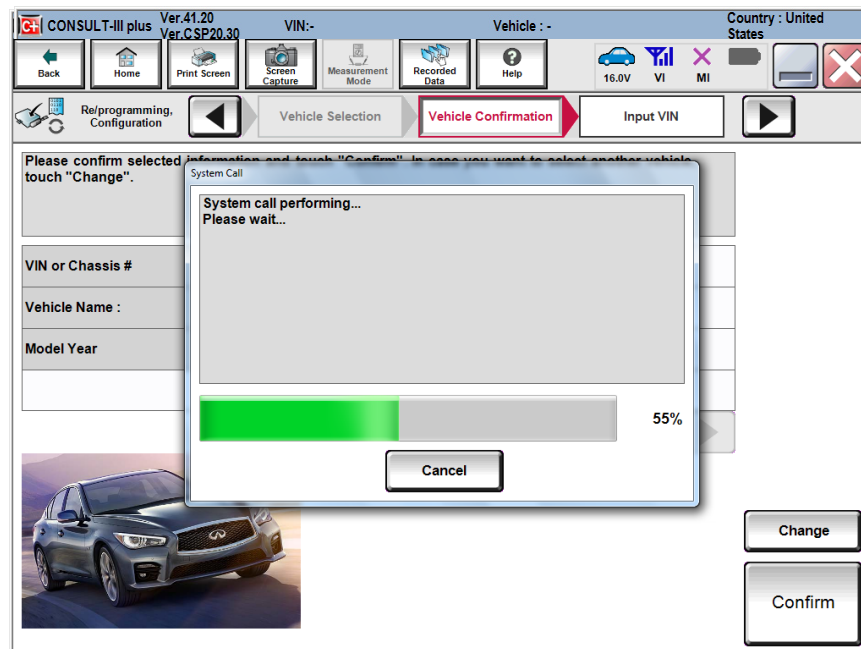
C+ CONSULT-III plus Ver.41.20 Ver.CSP20.30 VIN:- Vehicle : - Country : United States

Back Home Print Screen Screen Capture Measurement Mode Recorded Data Help 16.0V VI MI

Re/programming, Configuration Vehicle Selection Vehicle Confirmation Input VIN

Please confirm selected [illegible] touch "Change".

VIN or Chassis #

Vehicle Name :

Model Year

System Call

System call performing...
Please wait...

55%

Cancel

Change

Confirm